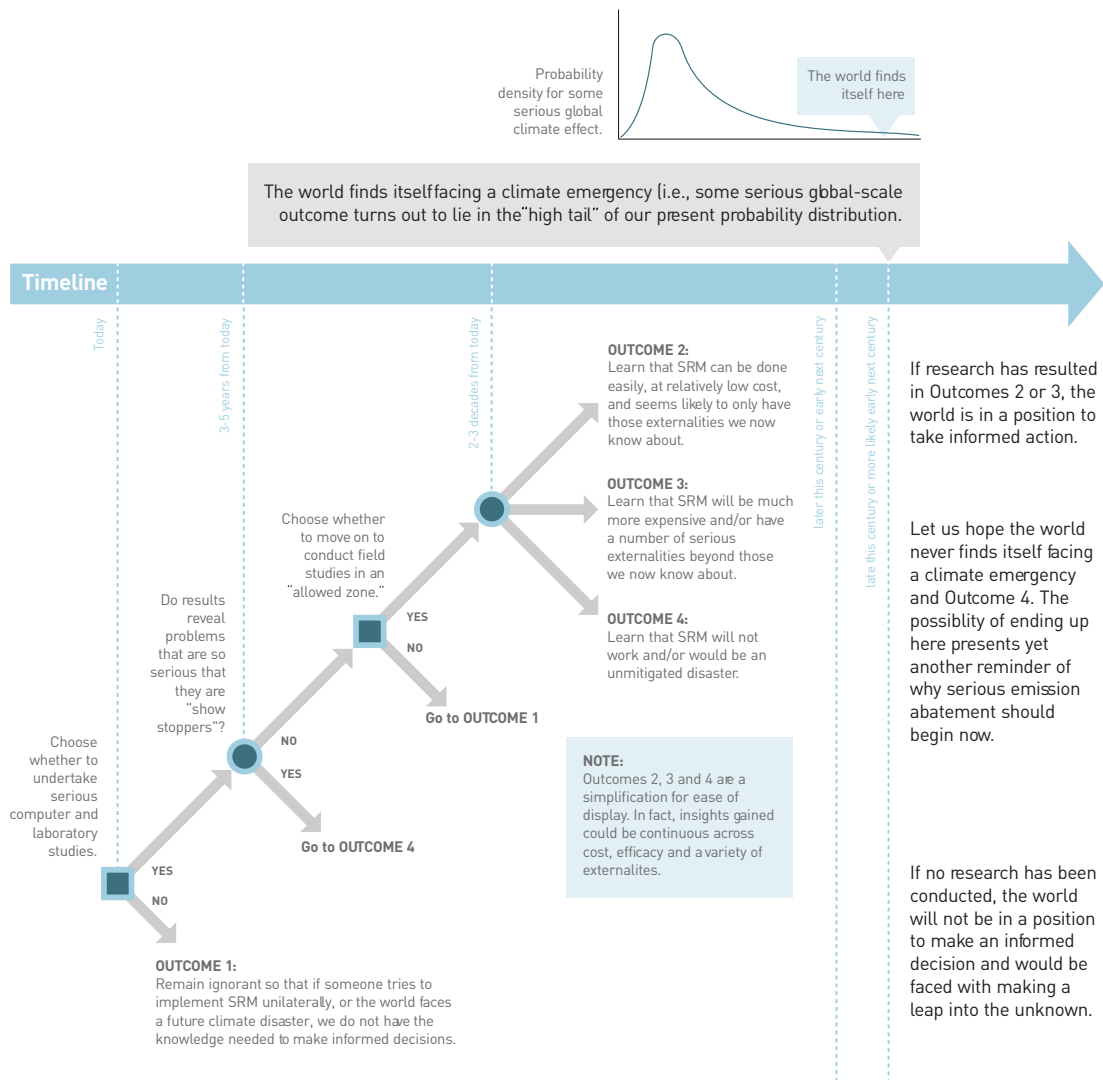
Probability density for some serious global climate effect.

The world finds itself here

The world finds itselffacing a climate emergency (i.e., some serious gbbal-scale outcome turns out to lie in the"high tail" of our present probability distribution.

Timeline

Today

3-5 years from today

2-3 decades from today

later this century or early next century

late this century or more likely early next century

Choose whether to undertake serious computer and laboratory studies.

YES

NO

OUTCOME 1:
Remain ignorant so that if someone tries to implement SRM unilaterally, or the world faces a future climate disaster, we do not have the knowledge needed to make informed decisions.

Do results reveal problems that are so serious that they are "show stoppers"?

NO

YES

Go to OUTCOME 4

Choose whether to move on to conduct field studies in an "allowed zone."

YES

NO

Go to OUTCOME 1

OUTCOME 2:
Learn that SRM can be done easily, at relatively low cost, and seems likely to only have those externalities we now know about.

OUTCOME 3:
Learn that SRM will be much more expensive and/or have a number of serious externalities beyond those we now know about.

OUTCOME 4:
Learn that SRM will not work and/or would be an unmitigated disaster.

NOTE:
Outcomes 2, 3 and 4 are a simplification for ease of display. In fact, insights gained could be continuous across cost, efficacy and avariety of externalites.

If research has resulted in Outcomes 2 or 3, the world is in a position to take informed action.

Let us hope the world never finds itself facing a climate emergency and Outcome 4. The possiblity of ending up here presents yet another reminder of why serious emission abatement should begin now.

If no research has been conducted, the world will not be in a position to make an informed decision and would be faced with making a leap into the unknown.